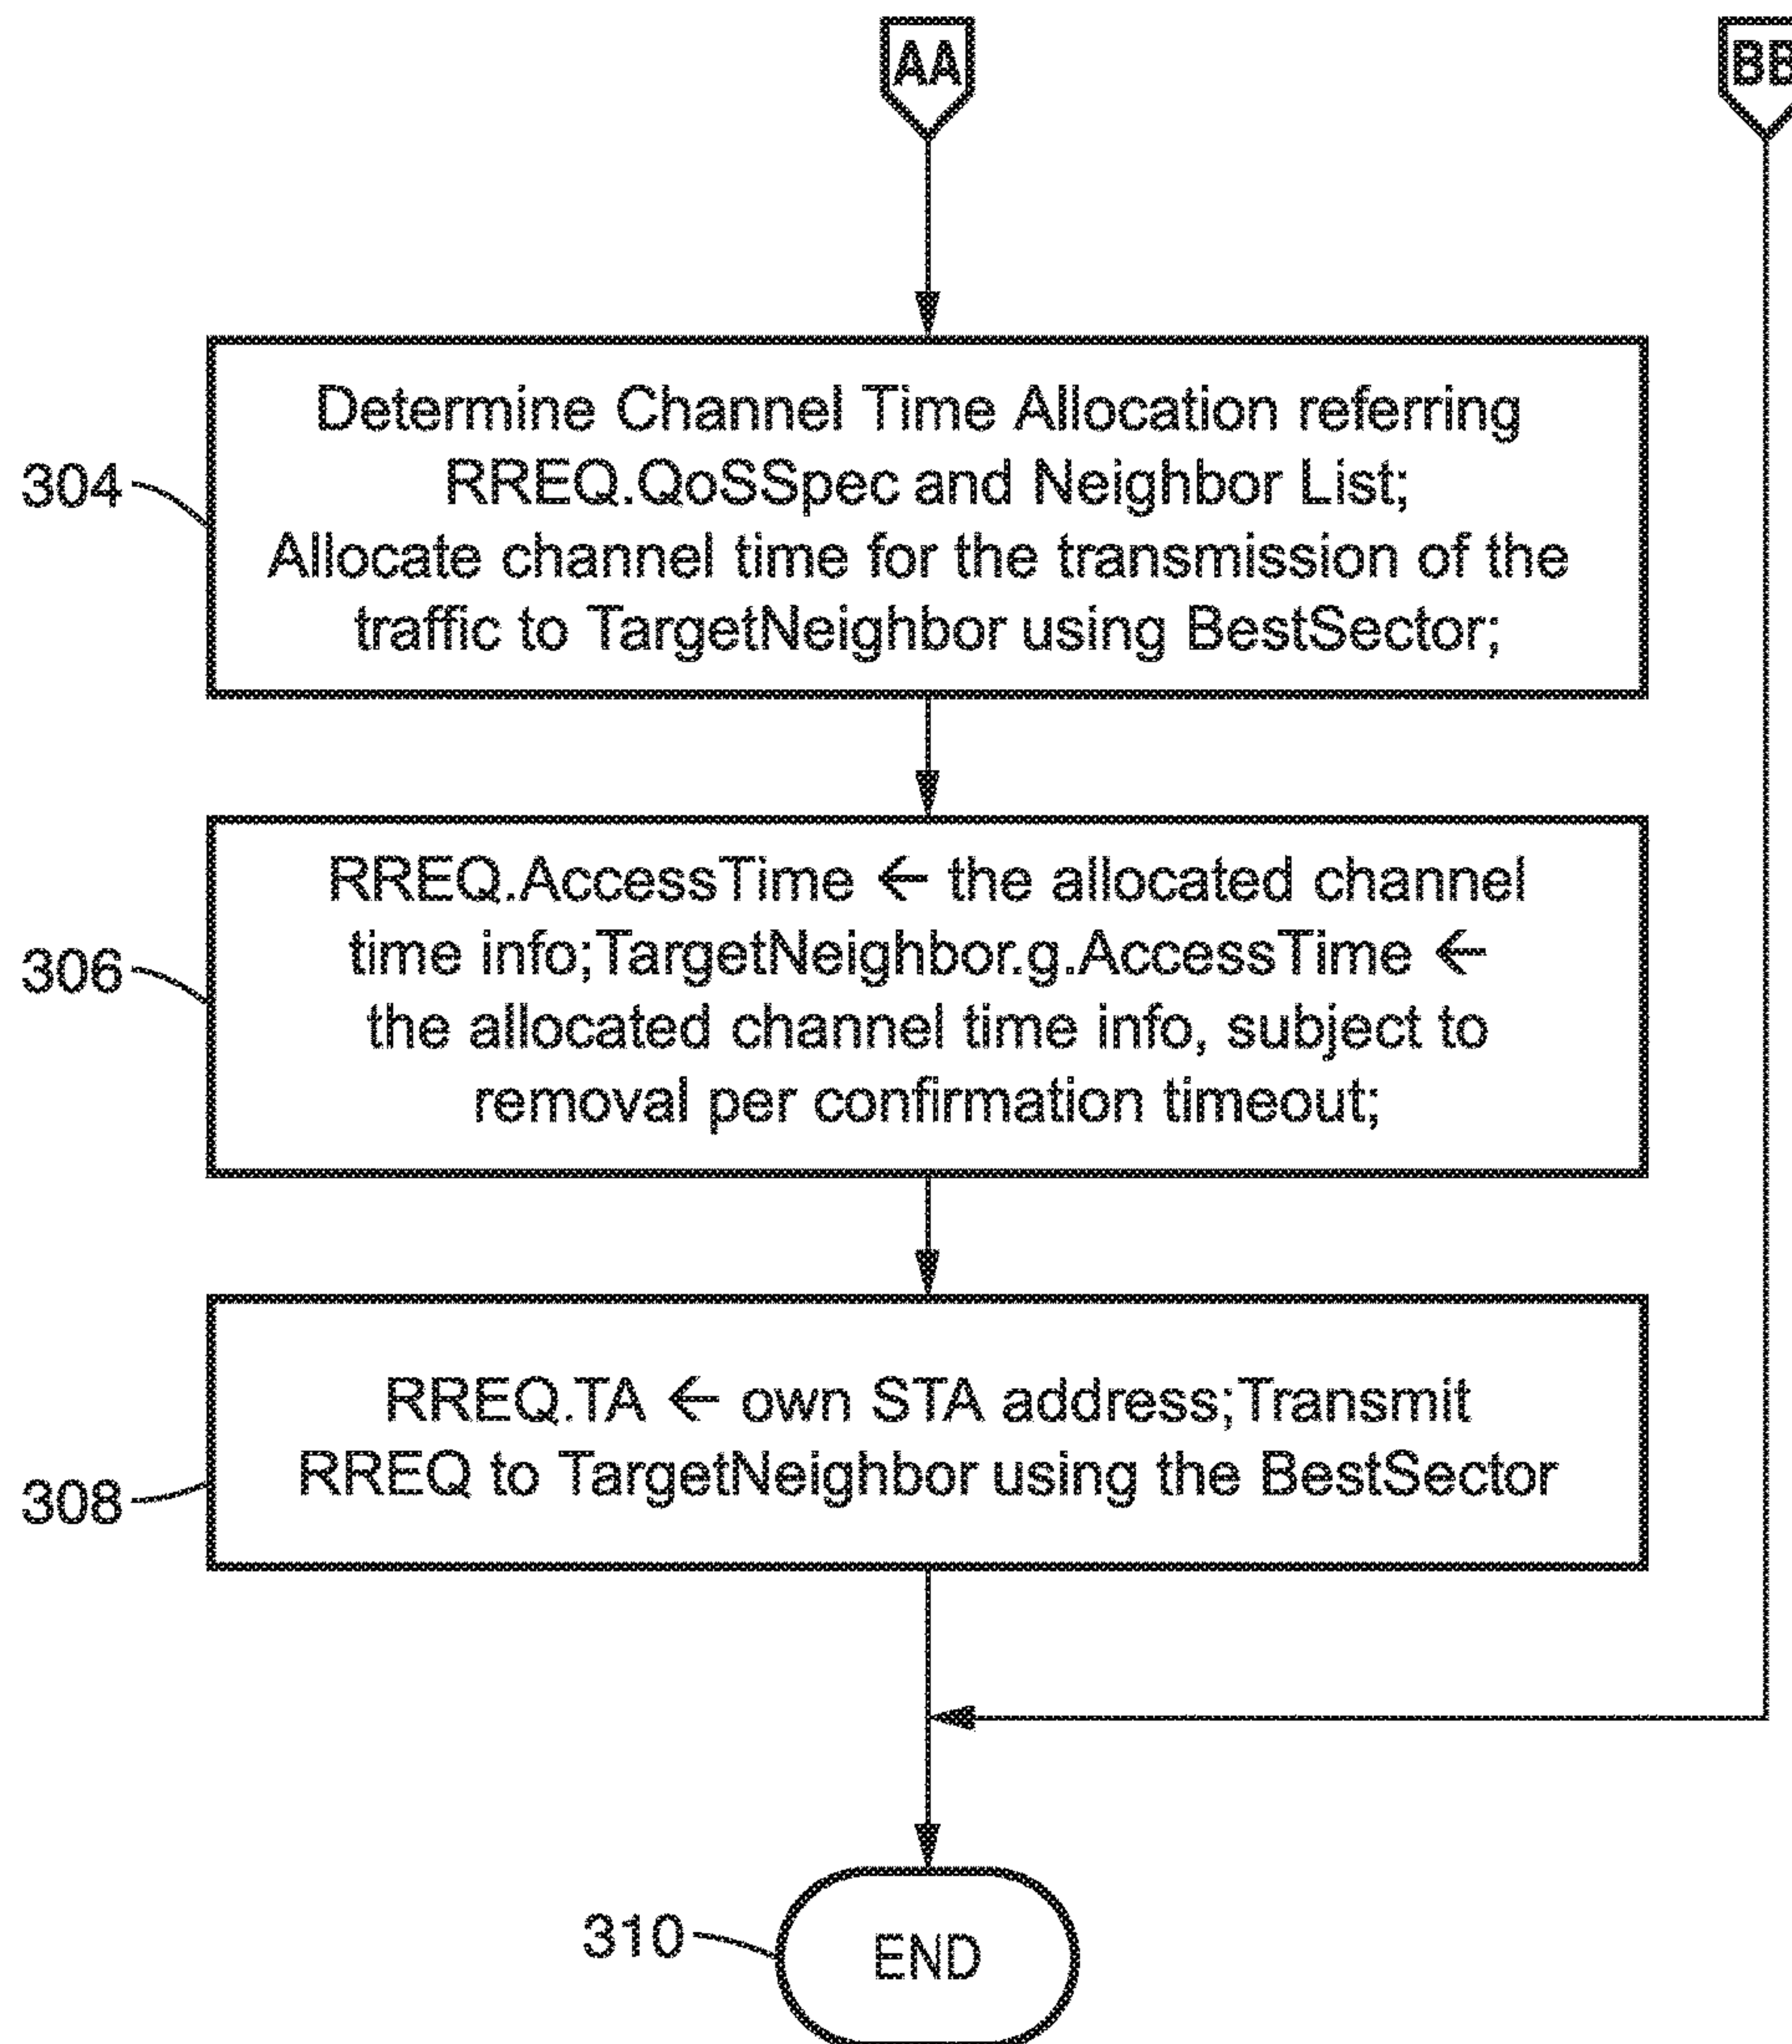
AA

BB

304

Determine Channel Time Allocation referring RREQ.QoSSpec and Neighbor List; Allocate channel time for the transmission of the traffic to TargetNeighbor using BestSector;

306

RREQ.AccessTime ← the allocated channel time info;TargetNeighbor.g.AccessTime ← the allocated channel time info, subject to removal per confirmation timeout;

308

RREQ.TA ← own STA address;Transmit RREQ to TargetNeighbor using the BestSector

310

END